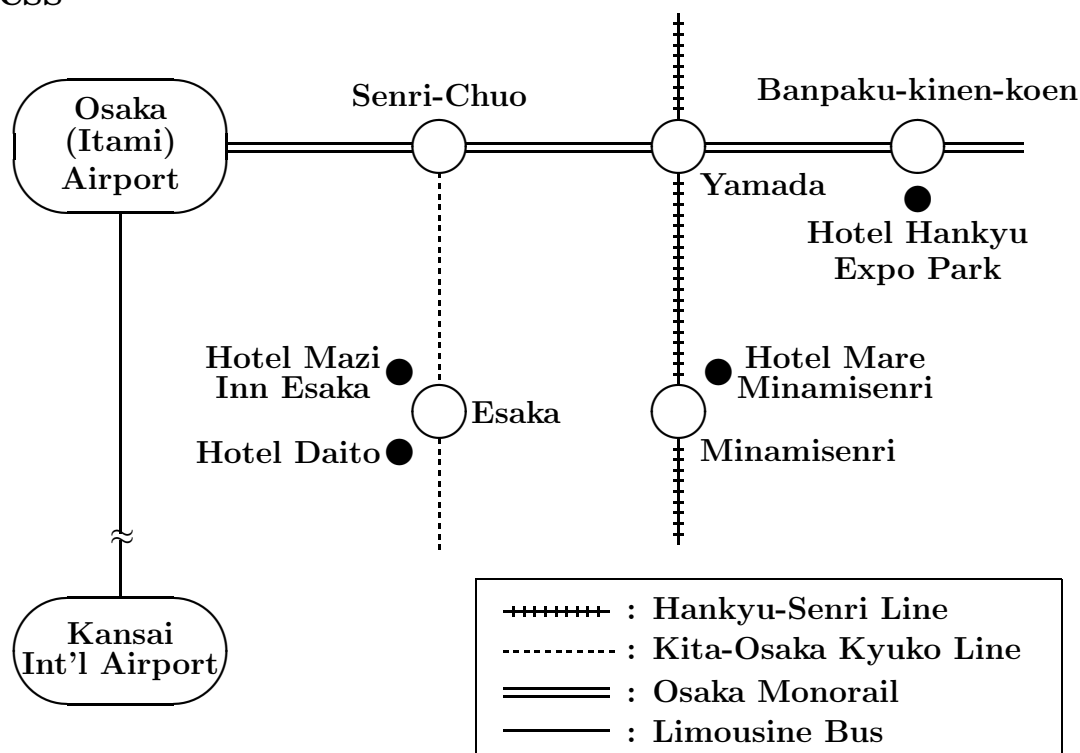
ess

Osaka (Itami) Airport

Senri-Chuo

Banpaku-kinen-koen

Yamada

Hotel Hankyu Expo Park

Hotel Mazi Inn Esaka

Esaka

Hotel Daito

Hotel Mare Minamisenri

Minamisenri

$\approx$

Kansai Int'l Airport

: Hankyu-Senri Line
: Kita-Osaka Kyuko Line
: Osaka Monorail
: Limousine Bus